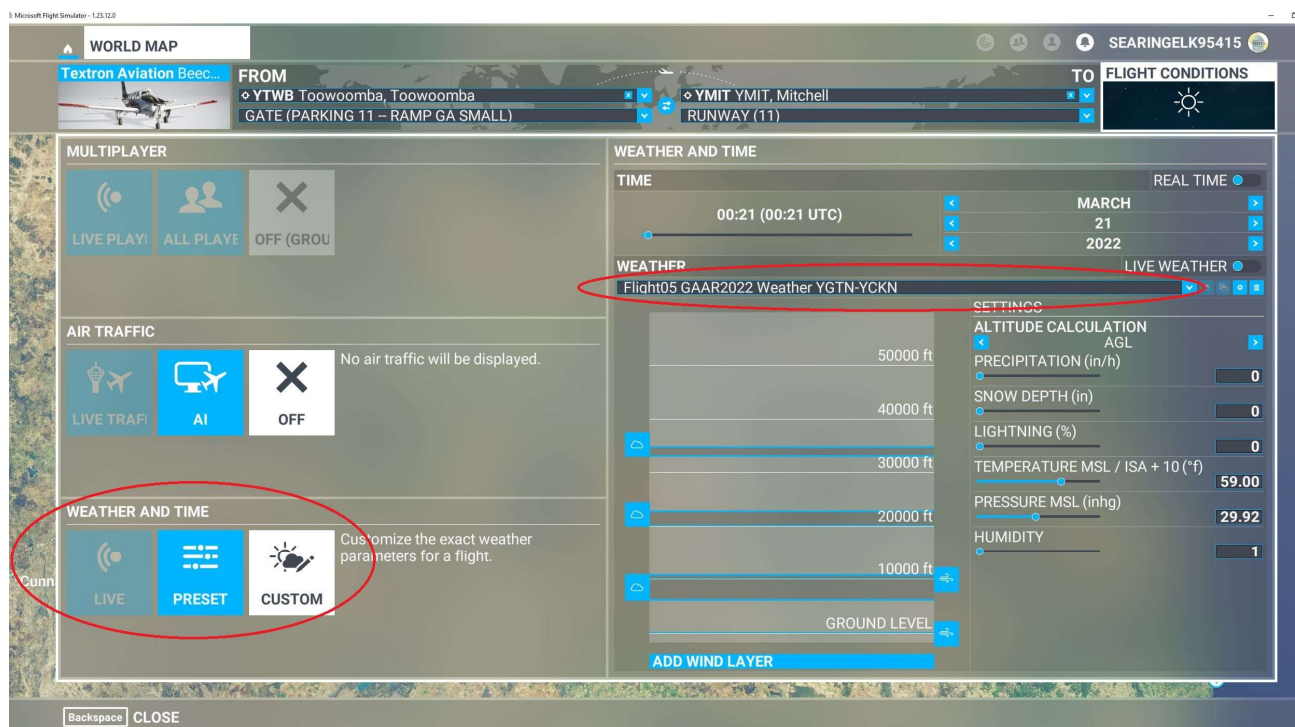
Microsoft Flight Simulator - 1.23.12.0

WORLD MAP

SEARINGELK95415

Textron Aviation Beec...

FROM

YTWB Toowoomba, Toowoomba

GATE (PARKING 11 – RAMP GA SMALL)

TO

YMIT YMIT, Mitchell

RUNWAY (11)

FLIGHT CONDITIONS

MULTIPLAYER

LIVE PLAYI

ALL PLAYE

OFF (GROU

AIR TRAFFIC

LIVE TRAFI

AI

OFF

No air traffic will be displayed.

WEATHER AND TIME

LIVE

PRESET

CUSTOM

Customize the exact weather parameters for a flight.

Cunn

WEATHER AND TIME

TIME

REAL TIME

00:21 (00:21 UTC)

MARCH

21

2022

WEATHER

LIVE WEATHER

Flight05 GAAR2022 Weather YGTN-YCKN

SETTINGS

ALTITUDE CALCULATION

AGL

PRECIPITATION (in/h)

0

SNOW DEPTH (in)

0

LIGHTNING (%)

0

TEMPERATURE MSL / ISA + 10 (°f)

59.00

PRESSURE MSL (inhg)

29.92

HUMIDITY

1

50000 ft

40000 ft

30000 ft

20000 ft

10000 ft

GROUND LEVEL

ADD WIND LAYER

Backspace CLOSE